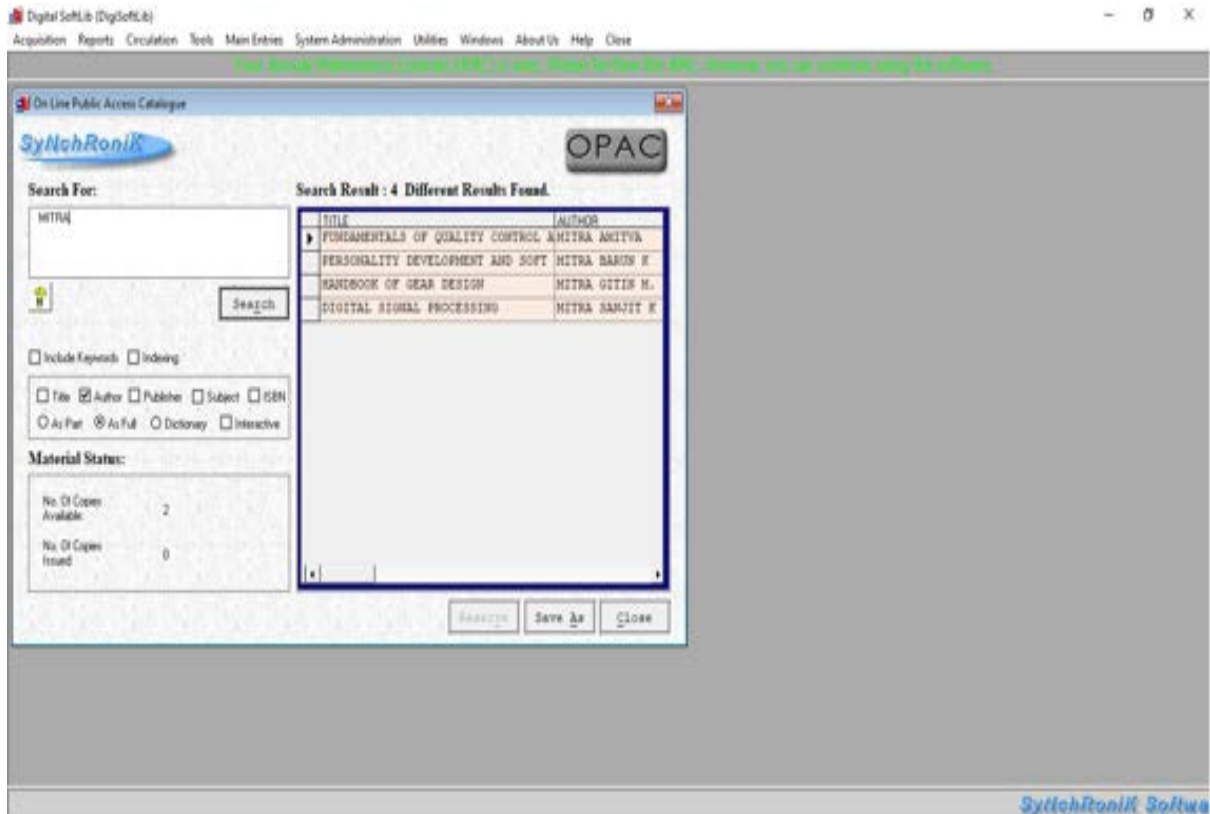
Digital SoftLib (DigiSoftLib)

Acquisition Reports Circulation Tools Main Entries System Administration Utilities Windows About Us Help Close

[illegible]

On Line Public Access Catalogue

SyNchRoniK

OPAC

Search For:

MITRA

Search

Include Keywords Indexing

Title Author Publisher Subject ISBN

As Part As Full Dictionary Interactive

Material Status:

No. Of Copies Available 2

No. Of Copies Issued 0

Search Result : 4 Different Results Found.

| TITLE | AUTHOR |
|---|---|
| FUNDAMENTALS OF QUALITY CONTROL A | MITRA AMITVA |
| PERSONALITY DEVELOPMENT AND SOFT | MITRA BARUN K |
| HANDBOOK OF GEAR DESIGN | MITRA GITIN M. |
| DIGITAL SIGNAL PROCESSING | MITRA SANJIT K |

Reserve Save As Close

SyNchRoniK Softwa